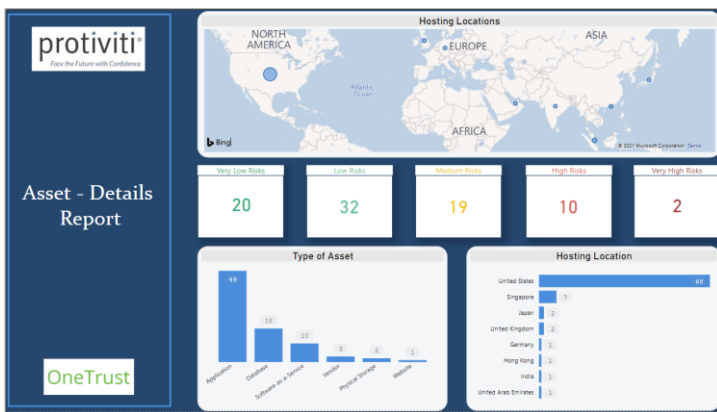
protiviti®
Face the Future with Confidence

Asset - Details Report

OneTrust

Hosting Locations

NORTH AMERICA
EUROPE
ASIA
Atlantic Ocean
AFRICA
Bing
© 2021 Microsoft Corporation Terms

| Very Low Risks | Low Risks | Medium Risks | High Risks | Very High Risks |
|---|---|---|---|---|
| 20 | 32 | 19 | 10 | 2 |

Type of Asset

49
15
13
3
2
1
Application
Database
Software-as-a-Service
Vendor
Physical Storage
Website

Hosting Location

United States 68
Singapore 7
Japan 2
United Kingdom 2
Germany 1
Hong Kong 1
India 1
United Arab Emirates 1